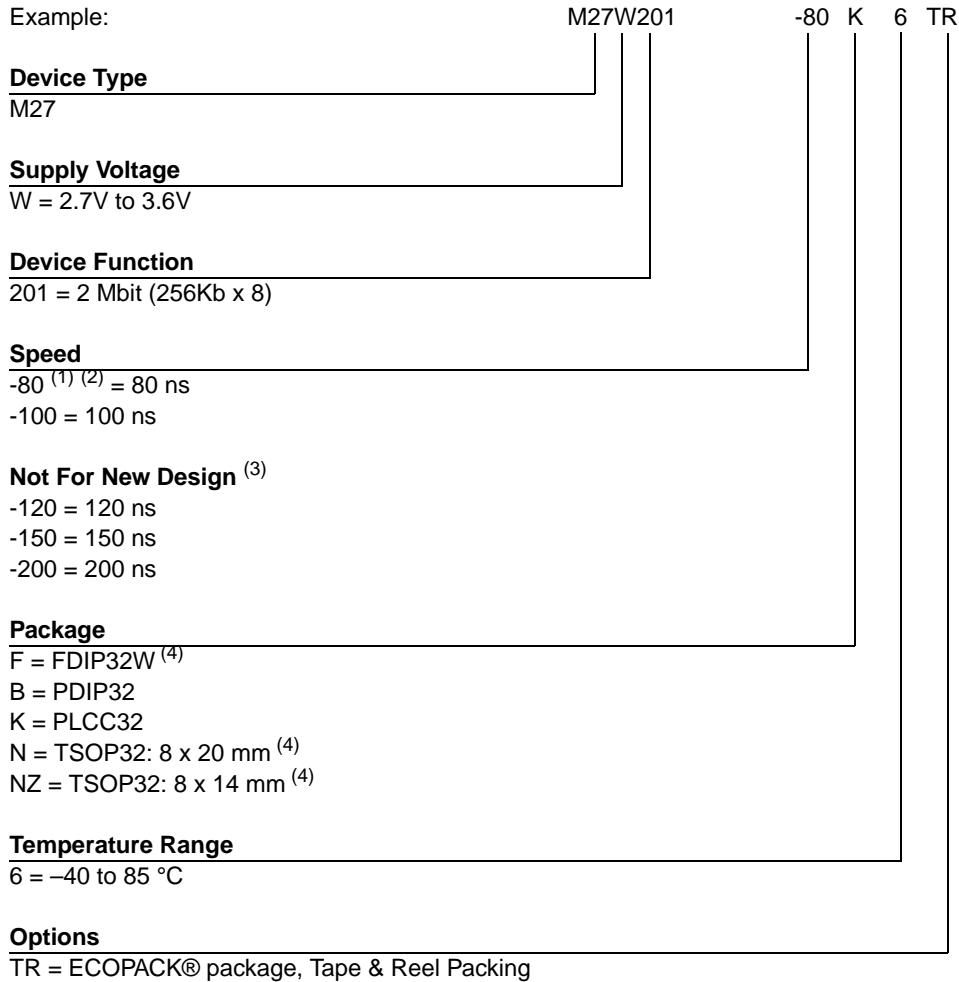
Example: M27W201 -80 K 6 TR

**Device Type**
M27

**Supply Voltage**
W = 2.7V to 3.6V

**Device Function**
201 = 2 Mbit (256Kb x 8)

**Speed**
-80 $^{(1)}$ $^{(2)}$ = 80 ns
-100 = 100 ns

**Not For New Design** $^{(3)}$
-120 = 120 ns
-150 = 150 ns
-200 = 200 ns

**Package**
F = FDIP32W $^{(4)}$
B = PDIP32
K = PLCC32
N = TSOP32: 8 x 20 mm $^{(4)}$
NZ = TSOP32: 8 x 14 mm $^{(4)}$

**Temperature Range**
6 = –40 to 85 °C

**Options**
TR = ECOPACK® package, Tape & Reel Packing